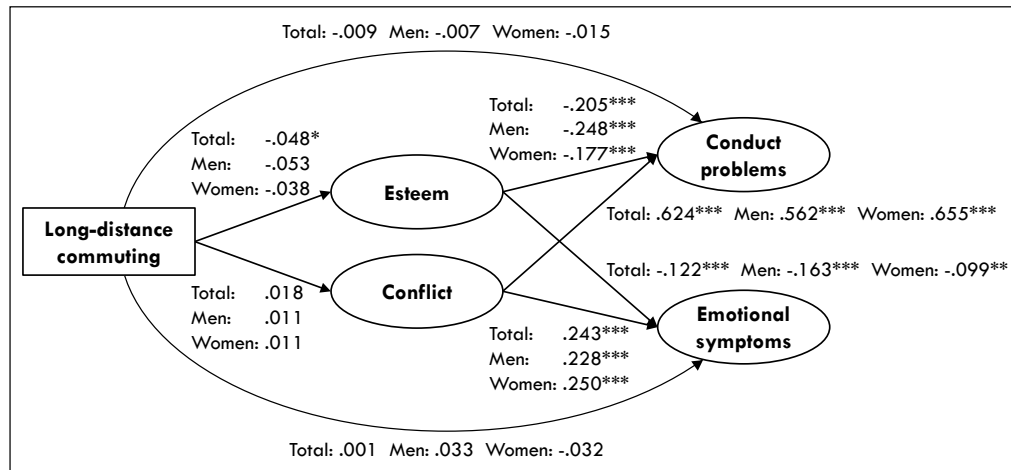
Total: -.009 Men: -.007 Women: -.015

Total: -.205***
Men: -.248***
Women: -.177***

Total: -.048*
Men: -.053
Women: -.038

Conduct problems

Esteem

Total: .624*** Men: .562*** Women: .655***

Long-distance commuting

Total: -.122*** Men: -.163*** Women: -.099**

Conflict

Total: .018
Men: .011
Women: .011

Emotional symptoms

Total: .243***
Men: .228***
Women: .250***

Total: .001 Men: .033 Women: -.032